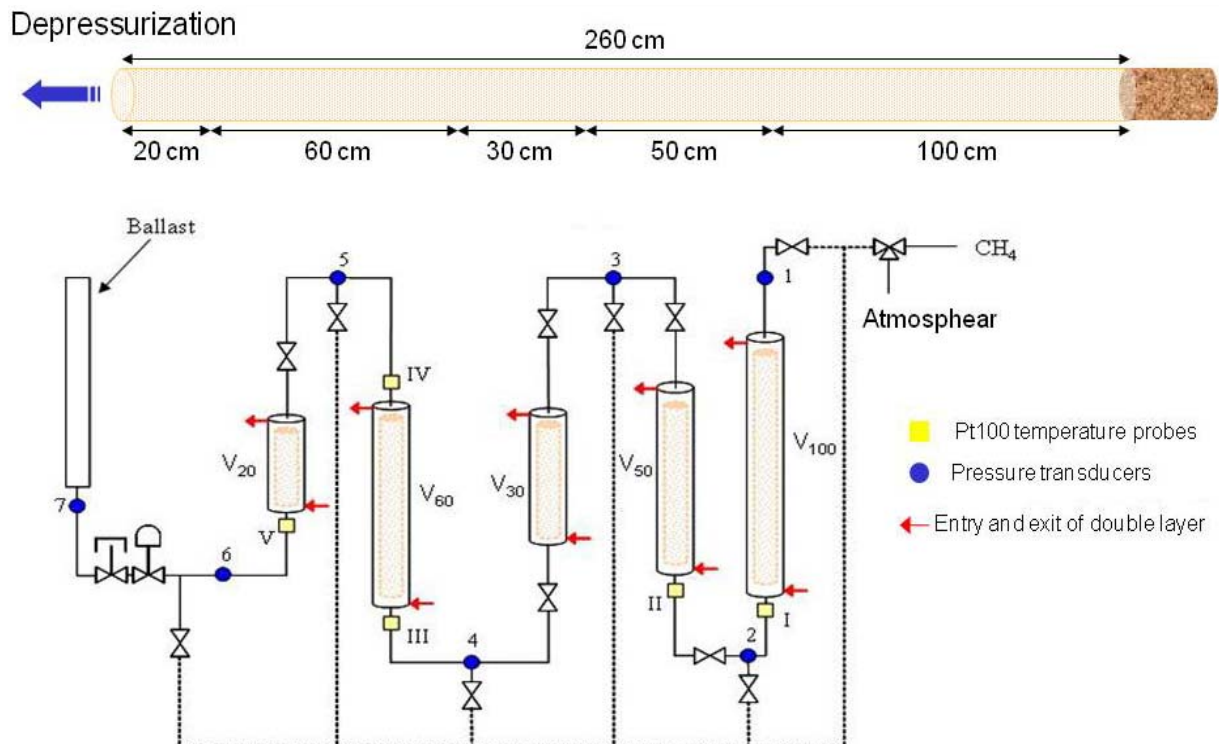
Depressurization

260 cm

20 cm
60 cm
30 cm
50 cm
100 cm

Ballast

5
3
1
$CH_4$
Atmosphear

IV
$V_{20}$
$V_{60}$
$V_{30}$
$V_{50}$
$V_{100}$

Pt100 temperature probes
Pressure transducers
Entry and exit of double layer

7
V
6
III
4
II
2
I